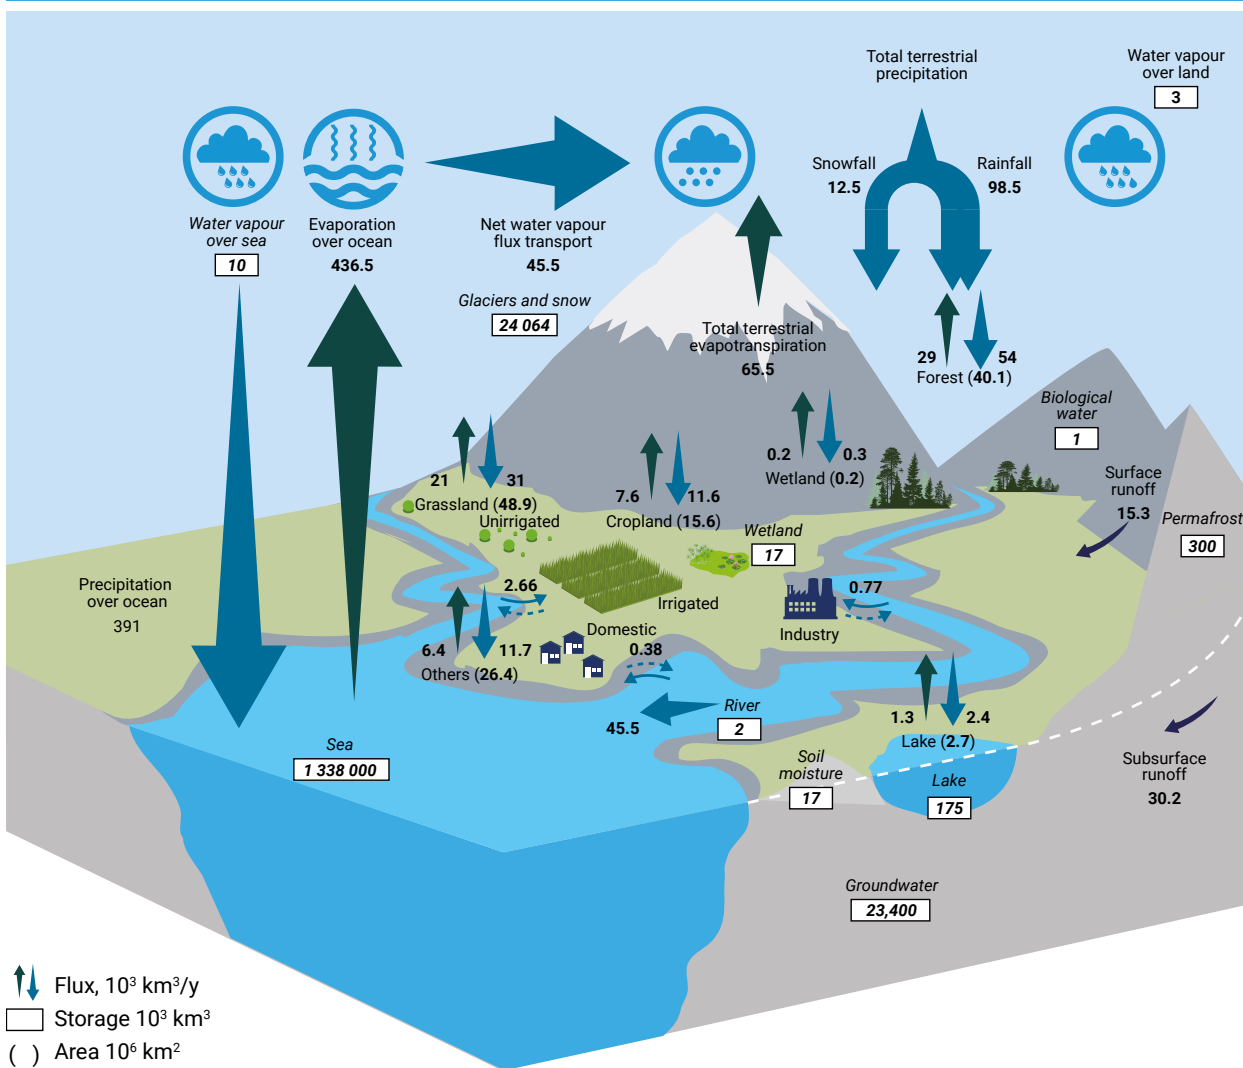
Total terrestrial precipitation

Water vapour over land
3

Snowfall
12.5

Rainfall
98.5

Water vapour over sea
10

Evaporation over ocean
436.5

Net water vapour flux transport
45.5

Glaciers and snow
24 064

Total terrestrial evapotranspiration
65.5

29
54
Forest (40.1)

Biological water
1

21
31
Grassland (48.9)

7.6
11.6
Cropland (15.6)

0.2
0.3
Wetland (0.2)

Surface runoff
15.3

Permafrost
300

Unirrigated

Wetland
17

Precipitation over ocean
391

2.66

Irrigated

0.77

Industry

Domestic

6.4
11.7
Others (26.4)

0.38

River
2

45.5

1.3
2.4
Lake (2.7)

Sea
1 338 000

Soil moisture
17

Lake
175

Subsurface runoff
30.2

Groundwater
23,400

Flux, $10^3$ km$^3$/y
Storage $10^3$ km$^3$
( ) Area $10^6$ km$^2$